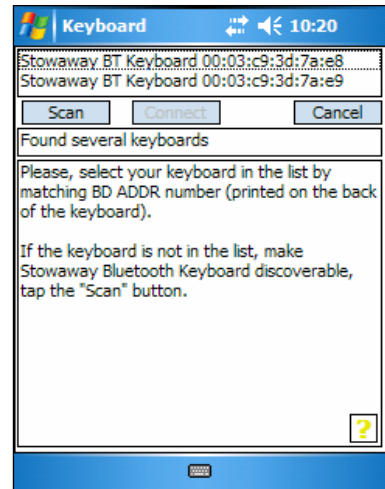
Keyboard 10:20

Stowaway BT Keyboard 00:03:c9:3d:7a:e8
Stowaway BT Keyboard 00:03:c9:3d:7a:e9

Scan Connect Cancel

Found several keyboards

Please, select your keyboard in the list by matching BD ADDR number (printed on the back of the keyboard).

If the keyboard is not in the list, make Stowaway Bluetooth Keyboard discoverable, tap the "Scan" button.

?